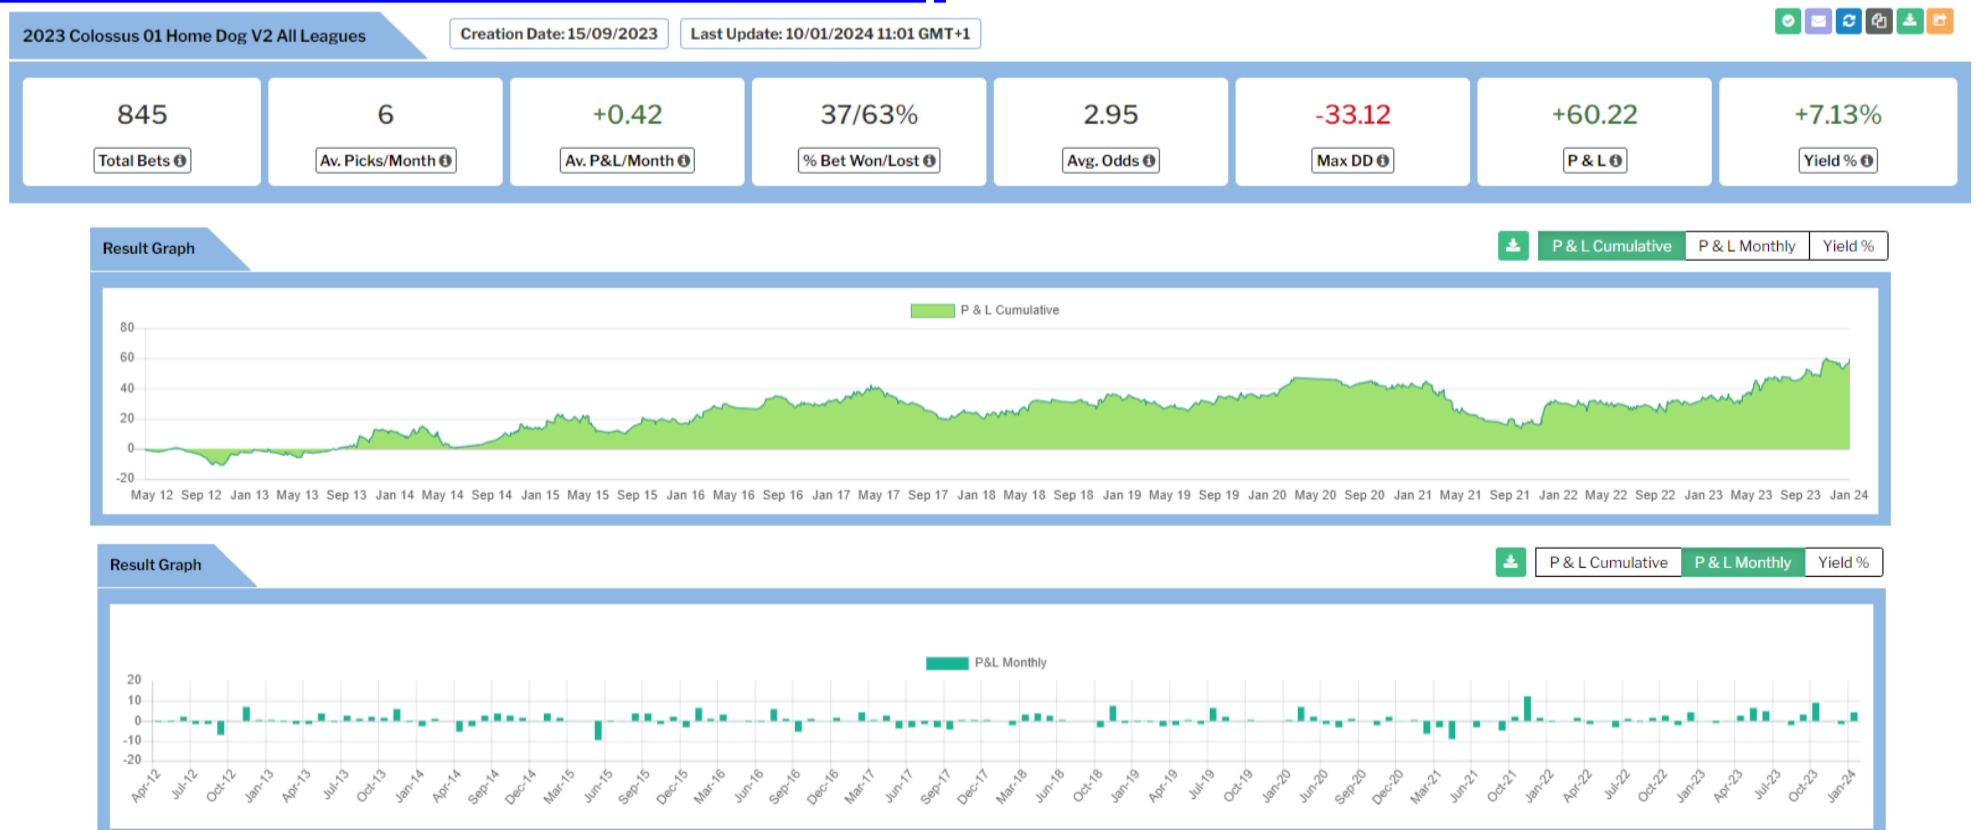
2023 Colossus 01 Home Dog V2 All Leagues

Creation Date: 15/09/2023

Last Update: 10/01/2024 11:01 GMT+1

| 845 | 6 | +0.42 | 37/63% | 2.95 | -33.12 | +60.22 | +7.13% |
|---|---|---|---|---|---|---|---|
| Total Bets | Av. Picks/Month | Av. P&L/Month | % Bet Won/Lost | Avg. Odds | Max DD | P & L | Yield % |

Result Graph

P & L Cumulative   P & L Monthly   Yield %

P & L Cumulative

80
60
40
20
0
-20

May 12 Sep 12 Jan 13 May 13 Sep 13 Jan 14 May 14 Sep 14 Jan 15 May 15 Sep 15 Jan 16 May 16 Sep 16 Jan 17 May 17 Sep 17 Jan 18 May 18 Sep 18 Jan 19 May 19 Sep 19 Jan 20 May 20 Sep 20 Jan 21 May 21 Sep 21 Jan 22 May 22 Sep 22 Jan 23 May 23 Sep 23 Jan 24

Result Graph

P & L Cumulative   P & L Monthly   Yield %

P&L Monthly

20
10
0
-10
-20

Apr-12 Jul-12 Oct-12 Jan-13 Apr-13 Jul-13 Oct-13 Jan-14 Apr-14 Sep-14 Dec-14 Mar-15 Jun-15 Sep-15 Dec-15 Mar-16 Jun-16 Sep-16 Dec-16 Mar-17 Jun-17 Sep-17 Dec-17 Mar-18 Jun-18 Oct-18 Jan-19 Apr-19 Jul-19 Oct-19 Jan-20 Jun-20 Sep-20 Dec-20 Mar-21 Jun-21 Oct-21 Jan-22 Apr-22 Jul-22 Oct-22 Jan-23 Apr-23 Jul-23 Oct-23 Jan-24